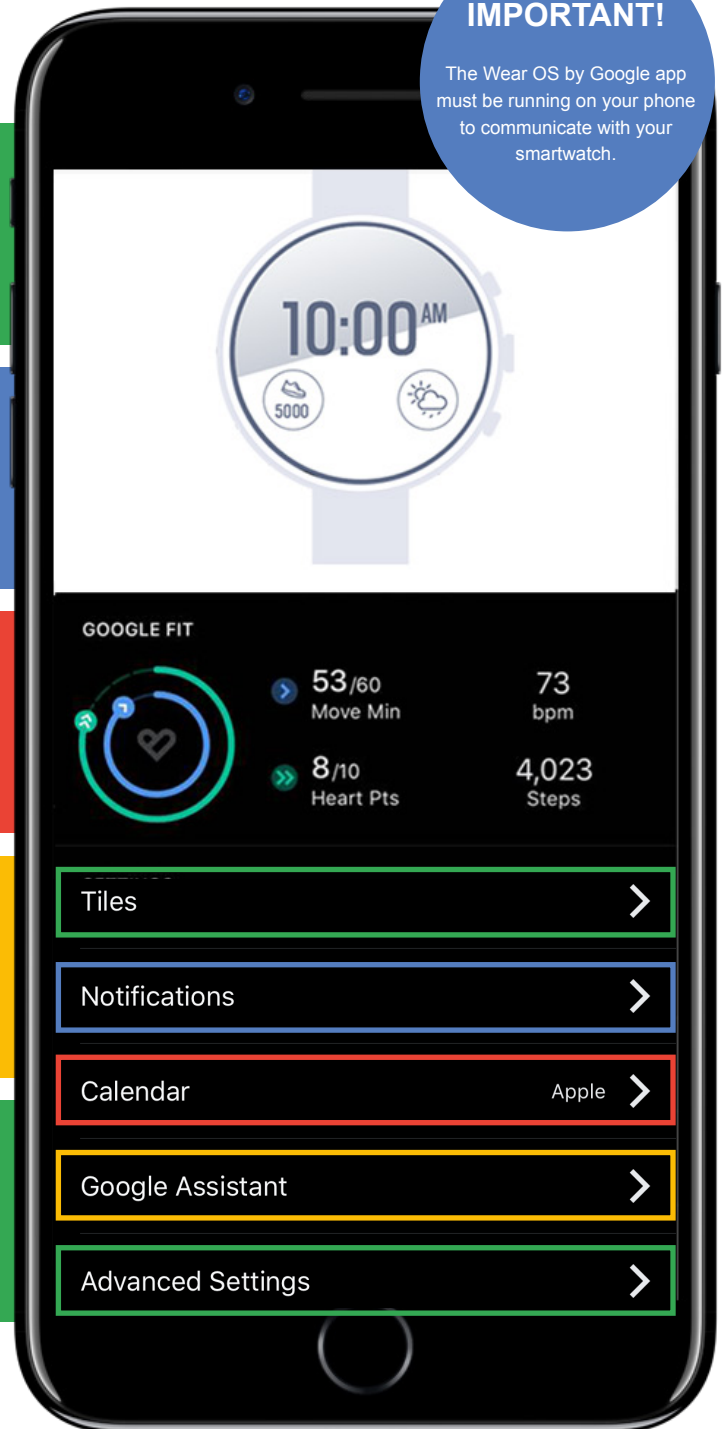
IMPORTANT!

The Wear OS by Google app must be running on your phone to communicate with your smartwatch.

10:00 AM

5000

GOOGLE FIT

53/60
Move Min

73
bpm

8/10
Heart Pts

4,023
Steps

Tiles

Notifications

Calendar
Apple

Google Assistant

Advanced Settings